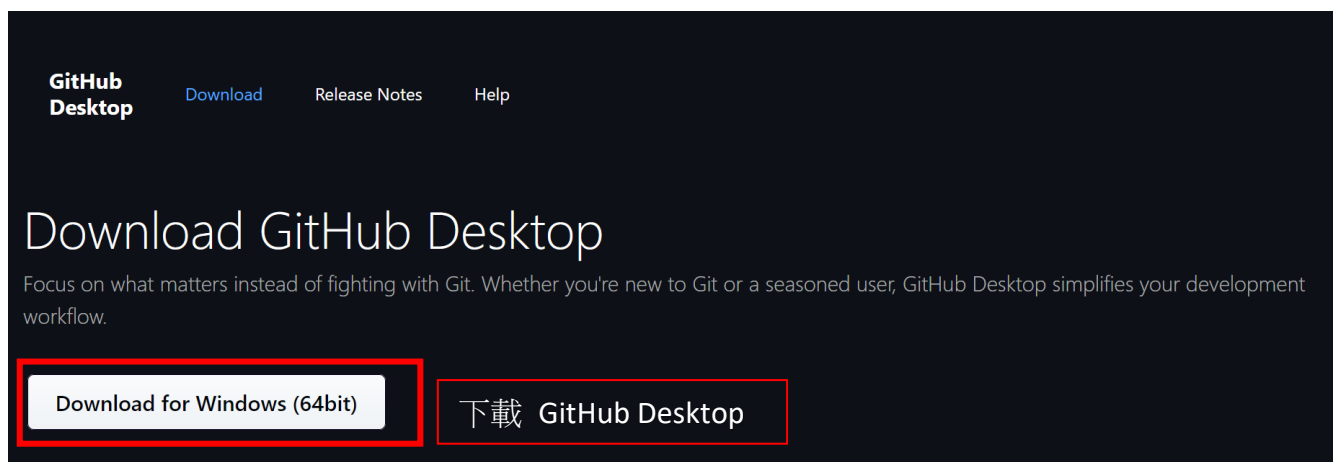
GitHub Desktop

Download

Release Notes

Help

Download GitHub Desktop

Focus on what matters instead of fighting with Git. Whether you're new to Git or a seasoned user, GitHub Desktop simplifies your development workflow.

Download for Windows (64bit)

下載 GitHub Desktop